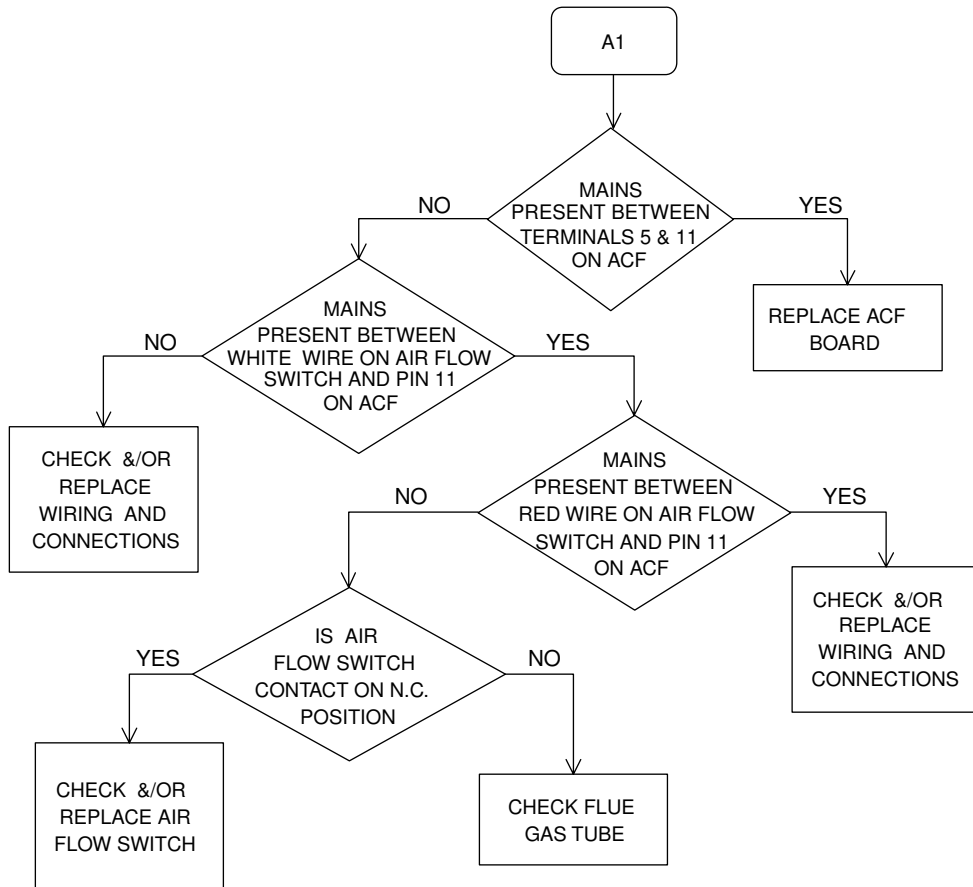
A1

MAINS PRESENT BETWEEN TERMINALS 5 & 11 ON ACF

NO

YES

REPLACE ACF BOARD

MAINS PRESENT BETWEEN WHITE WIRE ON AIR FLOW SWITCH AND PIN 11 ON ACF

NO

YES

CHECK &/OR REPLACE WIRING AND CONNECTIONS

MAINS PRESENT BETWEEN RED WIRE ON AIR FLOW SWITCH AND PIN 11 ON ACF

NO

YES

CHECK &/OR REPLACE WIRING AND CONNECTIONS

IS AIR FLOW SWITCH CONTACT ON N.C. POSITION

YES

NO

CHECK &/OR REPLACE AIR FLOW SWITCH

CHECK FLUE GAS TUBE